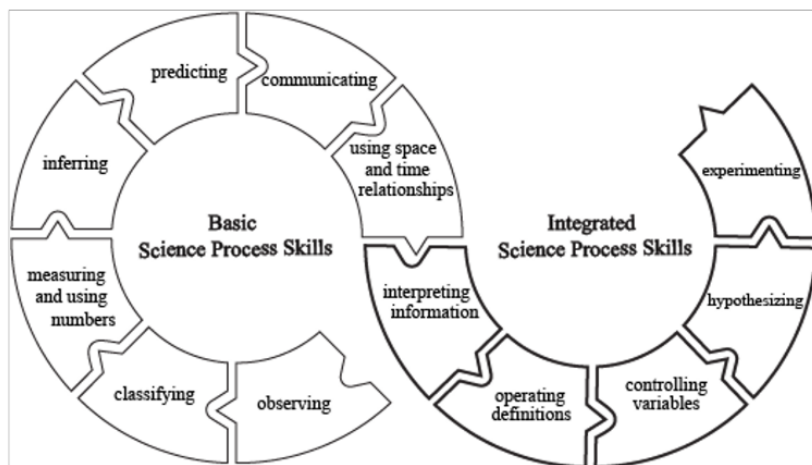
predicting

communicating

inferring

using space and time relationships

Basic Science Process Skills

measuring and using numbers

classifying

observing

experimenting

Integrated Science Process Skills

interpreting information

hypothesizing

operating definitions

controlling variables